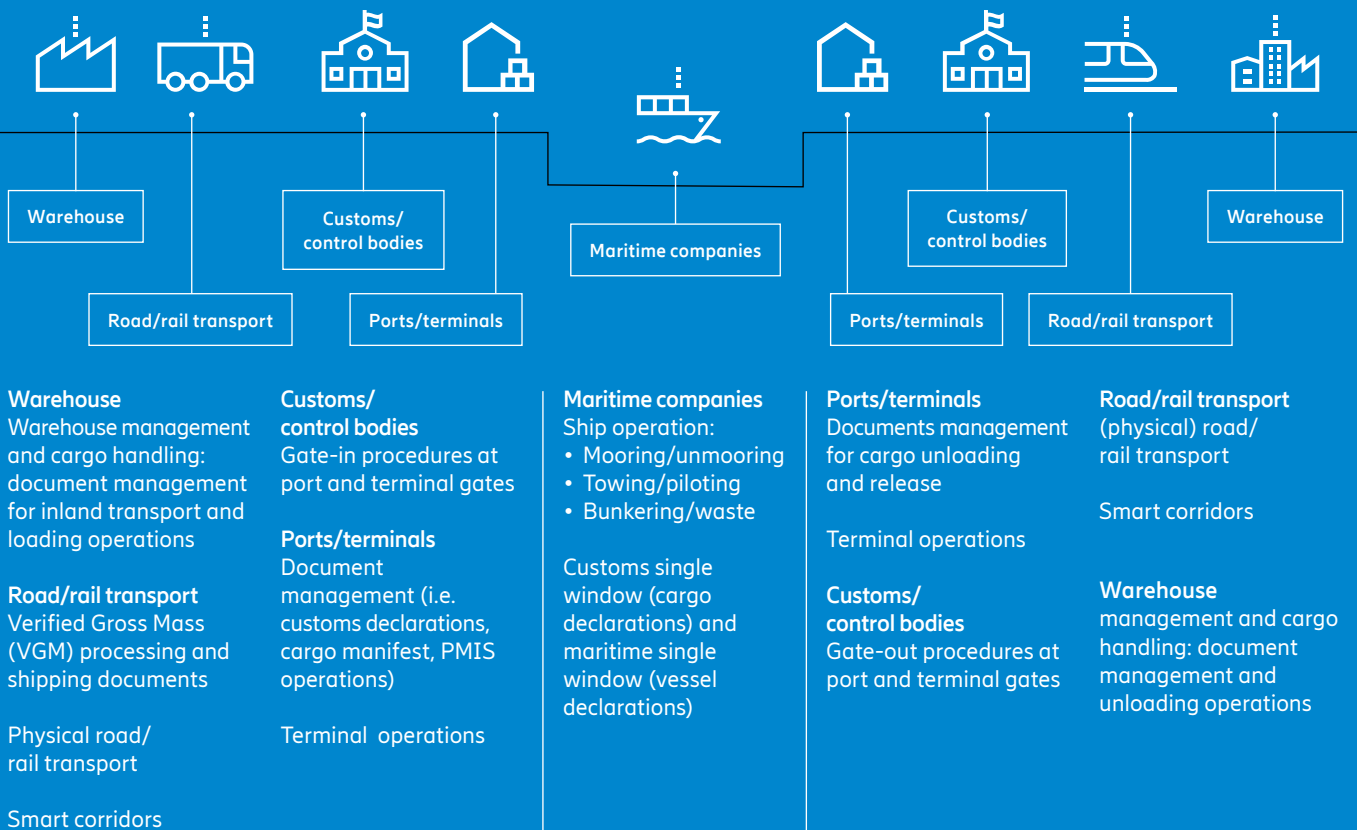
Warehouse

Road/rail transport

Customs/ control bodies

Ports/terminals

Maritime companies

Ports/terminals

Customs/ control bodies

Road/rail transport

Warehouse

**Warehouse**
Warehouse management and cargo handling: document management for inland transport and loading operations

**Road/rail transport**
Verified Gross Mass (VGM) processing and shipping documents

Physical road/ rail transport

Smart corridors

**Customs/ control bodies**
Gate-in procedures at port and terminal gates

**Ports/terminals**
Document management (i.e. customs declarations, cargo manifest, PMIS operations)

Terminal operations

**Maritime companies**
Ship operation:
• Mooring/unmooring
• Towing/piloting
• Bunkering/waste

Customs single window (cargo declarations) and maritime single window (vessel declarations)

**Ports/terminals**
Documents management for cargo unloading and release

Terminal operations

**Customs/ control bodies**
Gate-out procedures at port and terminal gates

**Road/rail transport**
(physical) road/ rail transport

Smart corridors

**Warehouse**
management and cargo handling: document management and unloading operations